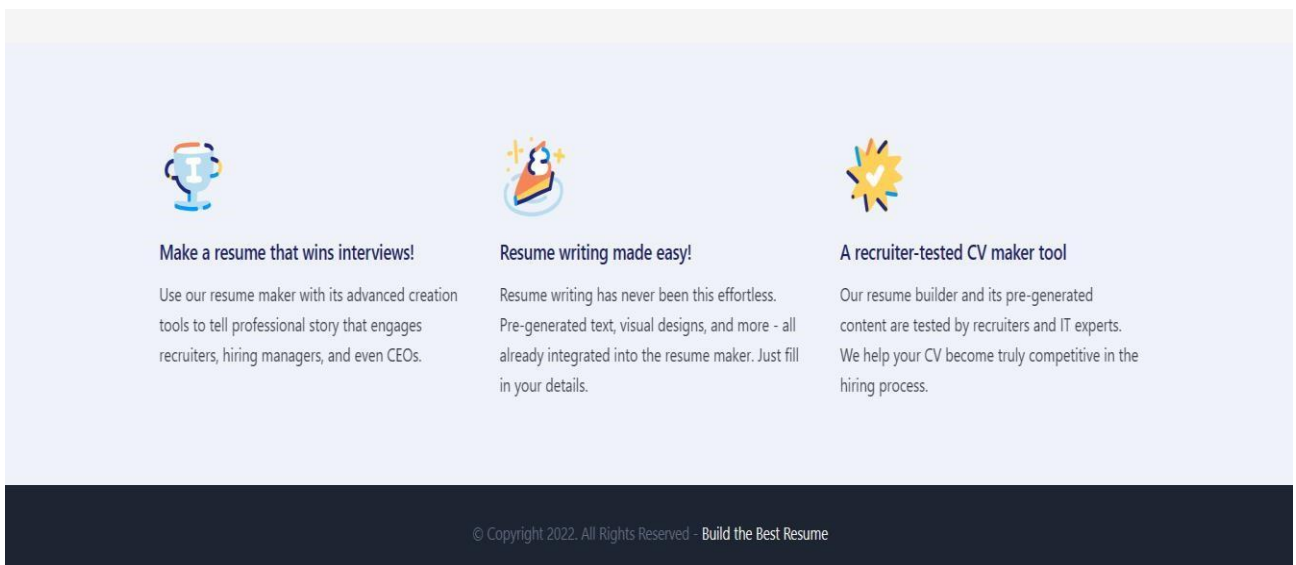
Make a resume that wins interviews!

Use our resume maker with its advanced creation tools to tell professional story that engages recruiters, hiring managers, and even CEOs.

Resume writing made easy!

Resume writing has never been this effortless. Pre-generated text, visual designs, and more - all already integrated into the resume maker. Just fill in your details.

A recruiter-tested CV maker tool

Our resume builder and its pre-generated content are tested by recruiters and IT experts. We help your CV become truly competitive in the hiring process.

© Copyright 2022. All Rights Reserved - Build the Best Resume